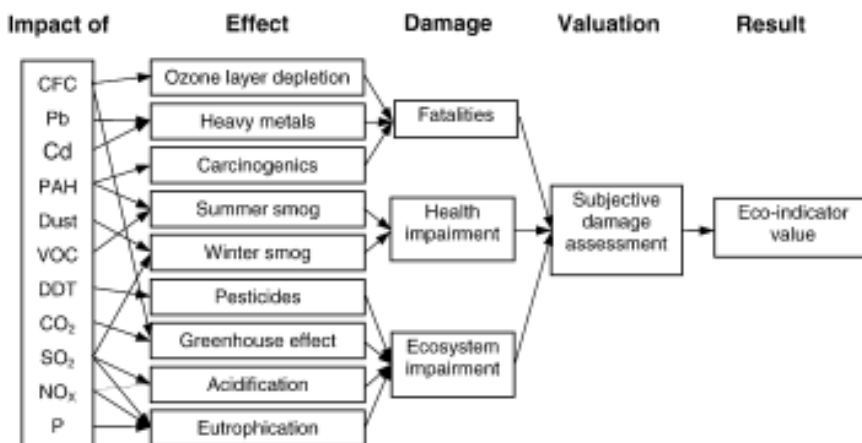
Impact of

Effect

Damage

Valuation

Result

CFC
Pb
Cd
PAH
Dust
VOC
DDT
$CO_2$
$SO_2$
$NO_x$
P

Ozone layer depletion
Heavy metals
Carcinogenics
Summer smog
Winter smog
Pesticides
Greenhouse effect
Acidification
Eutrophication

Fatalities
Health impairment
Ecosystem impairment

Subjective damage assessment

Eco-indicator value